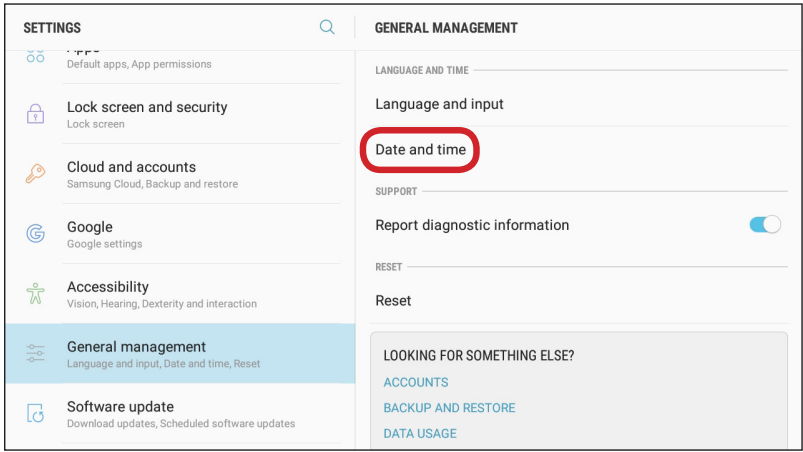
SETTINGS

Apps
Default apps, App permissions

Lock screen and security
Lock screen

Cloud and accounts
Samsung Cloud, Backup and restore

Google
Google settings

Accessibility
Vision, Hearing, Dexterity and interaction

General management
Language and input, Date and time, Reset

Software update
Download updates, Scheduled software updates

GENERAL MANAGEMENT

LANGUAGE AND TIME

Language and input

Date and time

SUPPORT

Report diagnostic information

RESET

Reset

LOOKING FOR SOMETHING ELSE?

ACCOUNTS

BACKUP AND RESTORE

DATA USAGE